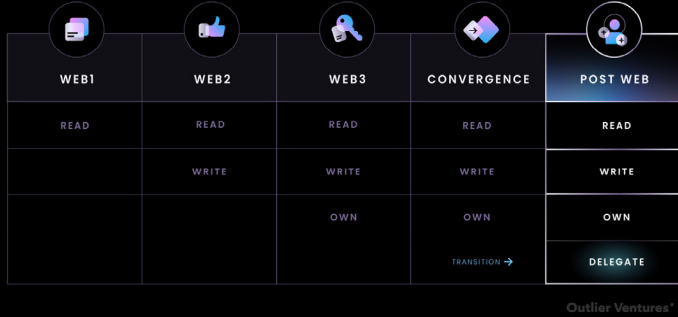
| WEB1 | WEB2 | WEB3 | CONVERGENCE | POST WEB |
|---|---|---|---|---|
| READ | READ | READ | READ | READ |
| | WRITE | WRITE | WRITE | WRITE |
| | | OWN | OWN | OWN |
| | | | TRANSITION → | DELEGATE |

Outlier Ventures®